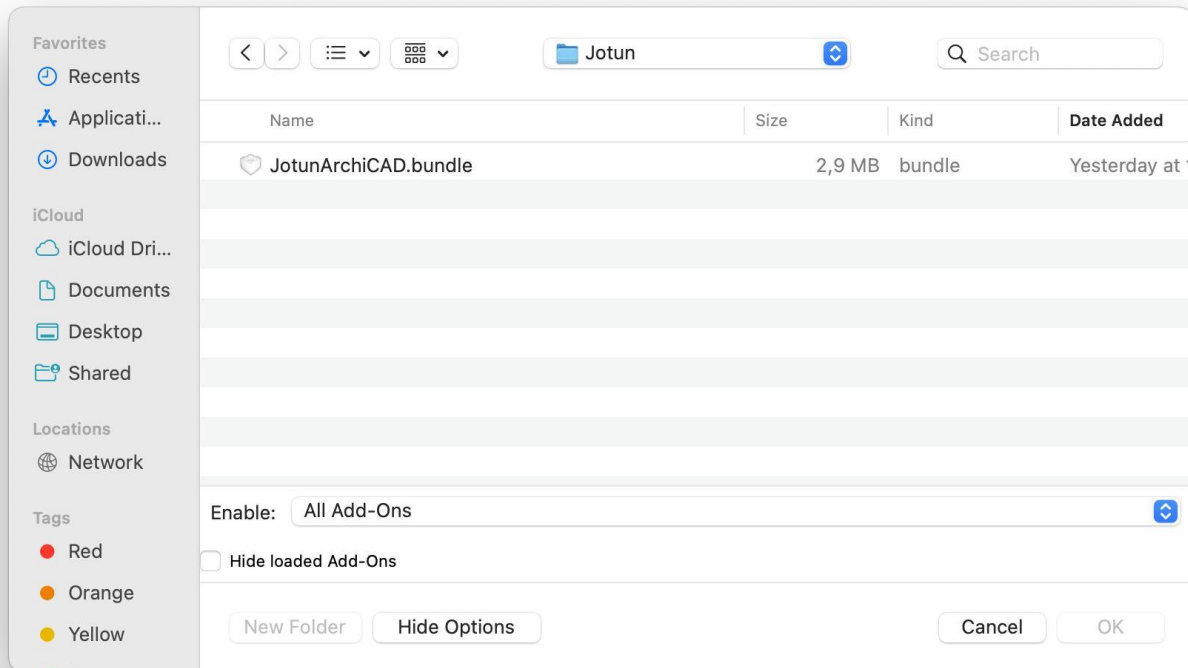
Favorites
Recents
Applicati...
Downloads

iCloud
iCloud Dri...
Documents
Desktop
Shared

Locations
Network

Tags
Red
Orange
Yellow

Jotun

Search

| Name | Size | Kind | Date Added |
|---|---|---|---|
| JotunArchiCAD.bundle | 2,9 MB | bundle | Yesterday at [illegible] |

Enable: All Add-Ons

Hide loaded Add-Ons

New Folder
Hide Options
Cancel
OK